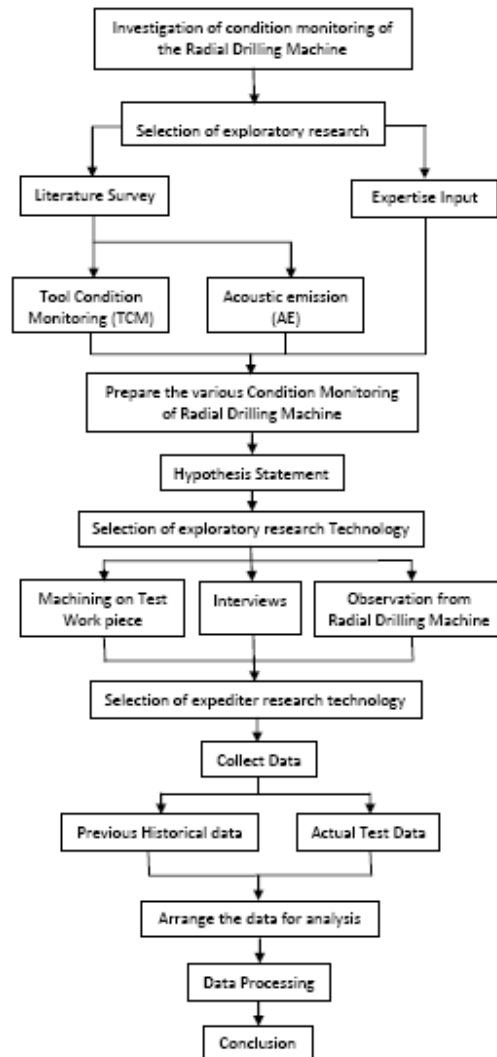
Investigation of condition monitoring of the Radial Drilling Machine

Selection of exploratory research

Literature Survey

Expertise Input

Tool Condition Monitoring (TCM)

Acoustic emission (AE)

Prepare the various Condition Monitoring of Radial Drilling Machine

Hypothesis Statement

Selection of exploratory research Technology

Machining on Test Work piece

Interviews

Observation from Radial Drilling Machine

Selection of expediter research technology

Collect Data

Previous Historical data

Actual Test Data

Arrange the data for analysis

Data Processing

Conclusion